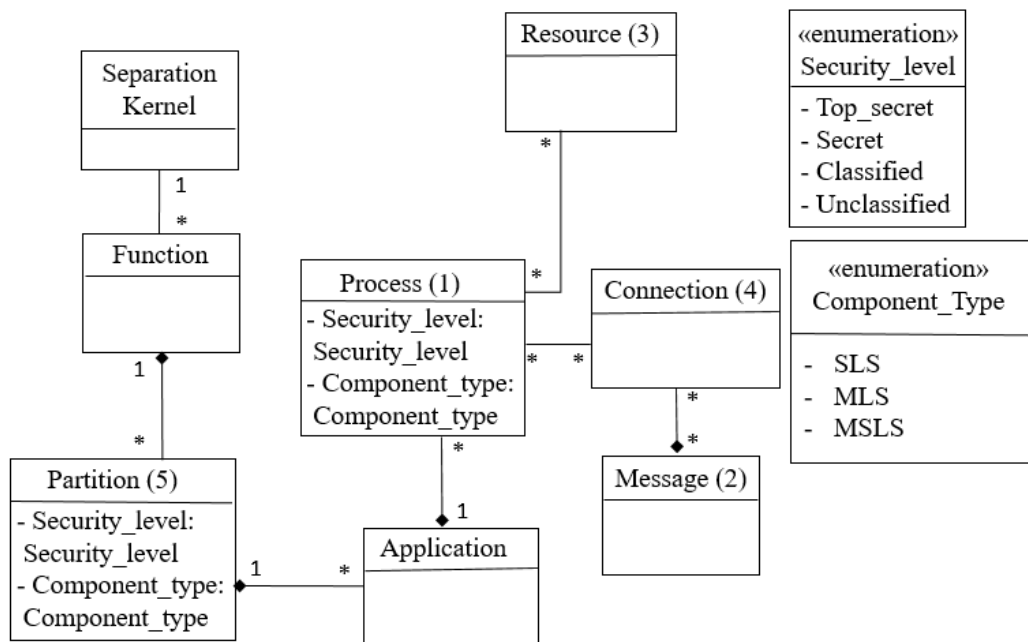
Resource (3)

«enumeration»
Security_level

- Top_secret
- Secret
- Classified
- Unclassified

Separation Kernel

1

*

*

Function

*

Process (1)

- Security_level: Security_level
- Component_type: Component_type

Connection (4)

«enumeration»
Component_Type

- SLS
- MLS
- MSLS

1

*

*

*

*

*

Partition (5)

- Security_level: Security_level
- Component_type: Component_type

Message (2)

*

1

1

*

Application